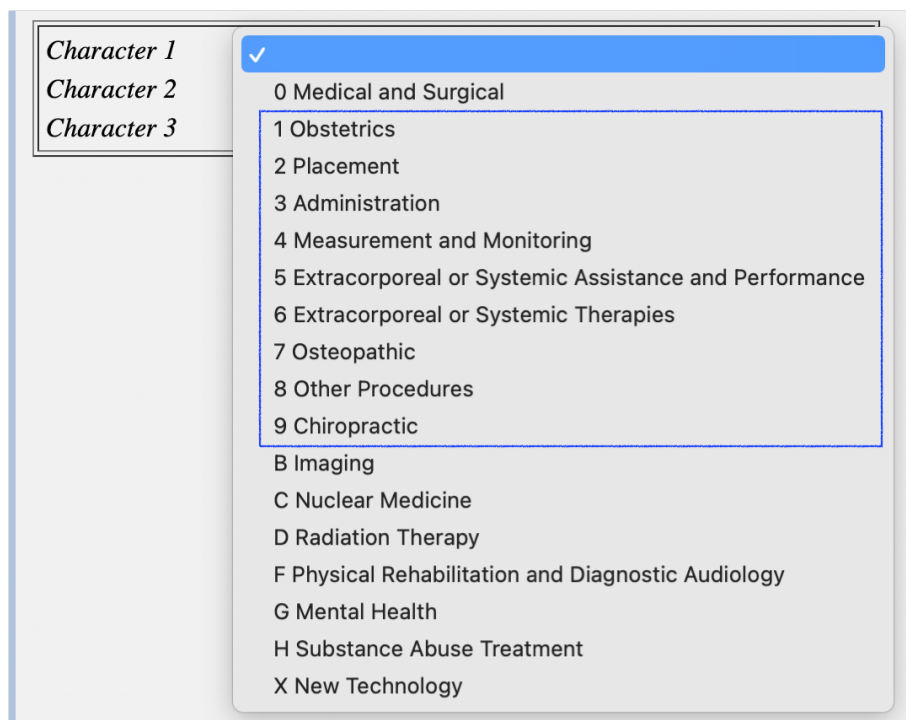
Character 1
Character 2
Character 3

✓
0 Medical and Surgical
1 Obstetrics
2 Placement
3 Administration
4 Measurement and Monitoring
5 Extracorporeal or Systemic Assistance and Performance
6 Extracorporeal or Systemic Therapies
7 Osteopathic
8 Other Procedures
9 Chiropractic
B Imaging
C Nuclear Medicine
D Radiation Therapy
F Physical Rehabilitation and Diagnostic Audiology
G Mental Health
H Substance Abuse Treatment
X New Technology